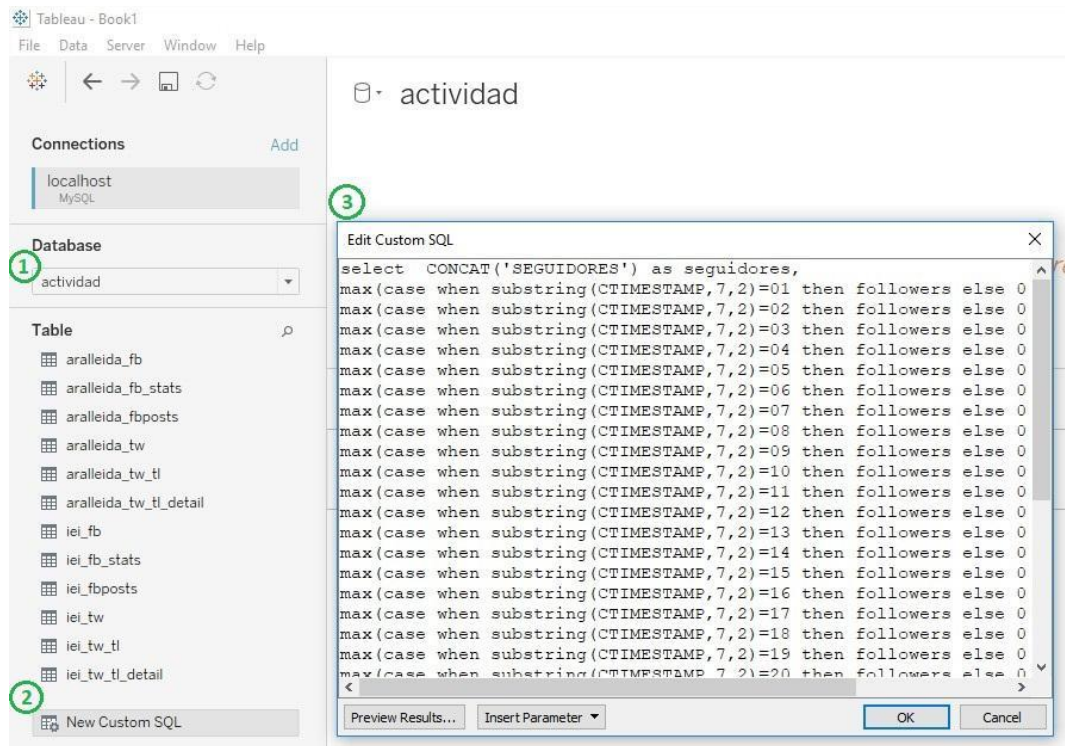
Tableau - Book1
File Data Server Window Help

actividad

Connections Add
localhost
MySQL

3

Database
1
actividad

Table
aralleida_fb
aralleida_fb_stats
aralleida_fbposts
aralleida_tw
aralleida_tw_tl
aralleida_tw_tl_detail
iei_fb
iei_fb_stats
iei_fbposts
iei_tw
iei_tw_tl
iei_tw_tl_detail
2
New Custom SQL

Edit Custom SQL
select CONCAT('SEGUIDORES') as seguidores,
max(case when substring(CTIMESTAMP,7,2)=01 then followers else 0
max(case when substring(CTIMESTAMP,7,2)=02 then followers else 0
max(case when substring(CTIMESTAMP,7,2)=03 then followers else 0
max(case when substring(CTIMESTAMP,7,2)=04 then followers else 0
max(case when substring(CTIMESTAMP,7,2)=05 then followers else 0
max(case when substring(CTIMESTAMP,7,2)=06 then followers else 0
max(case when substring(CTIMESTAMP,7,2)=07 then followers else 0
max(case when substring(CTIMESTAMP,7,2)=08 then followers else 0
max(case when substring(CTIMESTAMP,7,2)=09 then followers else 0
max(case when substring(CTIMESTAMP,7,2)=10 then followers else 0
max(case when substring(CTIMESTAMP,7,2)=11 then followers else 0
max(case when substring(CTIMESTAMP,7,2)=12 then followers else 0
max(case when substring(CTIMESTAMP,7,2)=13 then followers else 0
max(case when substring(CTIMESTAMP,7,2)=14 then followers else 0
max(case when substring(CTIMESTAMP,7,2)=15 then followers else 0
max(case when substring(CTIMESTAMP,7,2)=16 then followers else 0
max(case when substring(CTIMESTAMP,7,2)=17 then followers else 0
max(case when substring(CTIMESTAMP,7,2)=18 then followers else 0
max(case when substring(CTIMESTAMP,7,2)=19 then followers else 0
max(case when substring(CTIMESTAMP,7,2)=20 then followers else 0
Preview Results... Insert Parameter OK Cancel